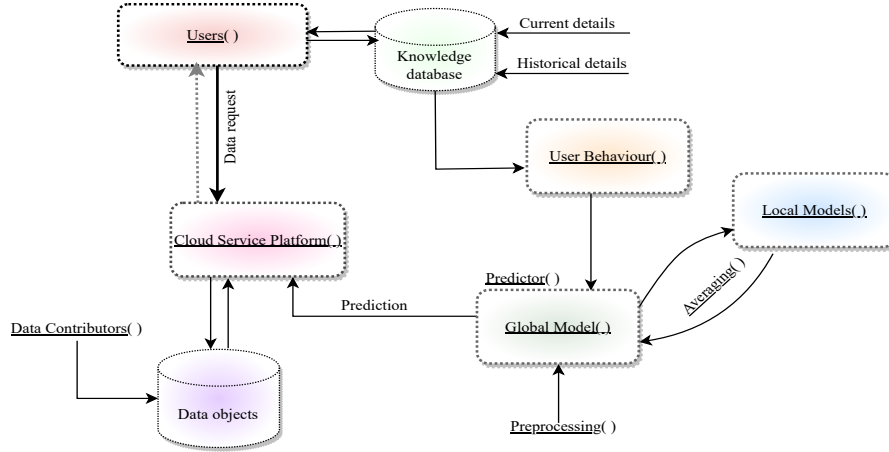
Users( )

Knowledge database

Current details

Historical details

Data request

User Behaviour( )

Local Models( )

Cloud Service Platform( )

Averaging( )

Predictor( )

Prediction

Global Model( )

Data Contributors( )

Data objects

Preprocessing( )